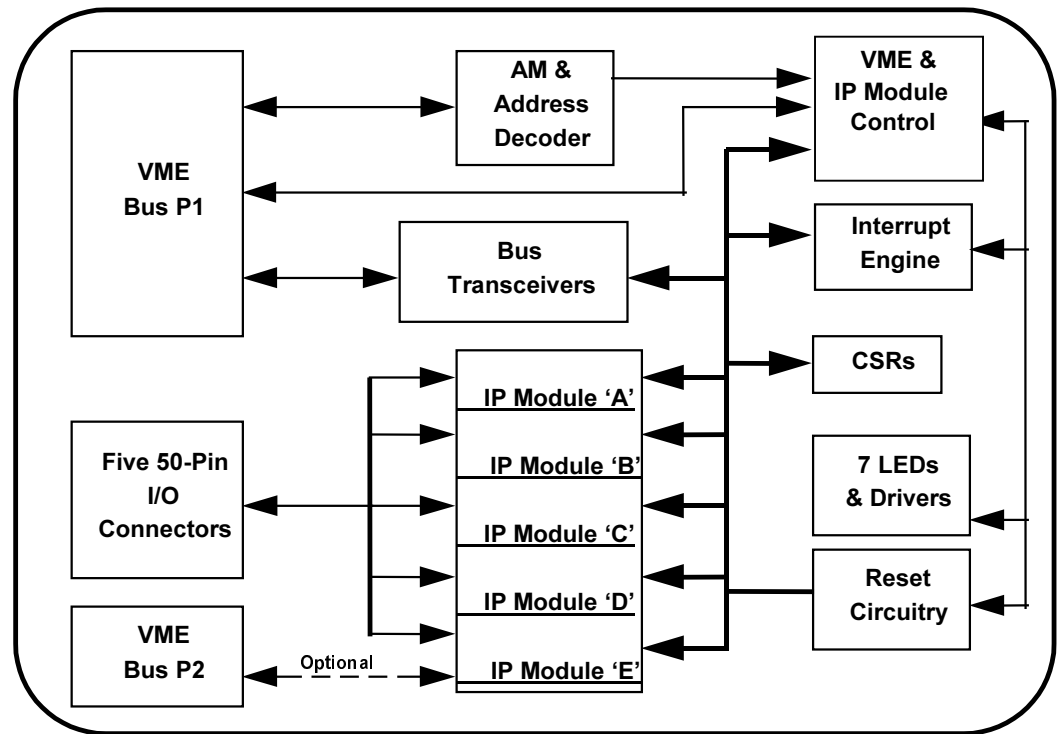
VME Bus P1

AM & Address Decoder

VME & IP Module Control

Bus Transceivers

Interrupt Engine

CSRs

IP Module 'A'

IP Module 'B'

IP Module 'C'

IP Module 'D'

IP Module 'E'

Five 50-Pin I/O Connectors

7 LEDs & Drivers

Reset Circuitry

VME Bus P2

Optional